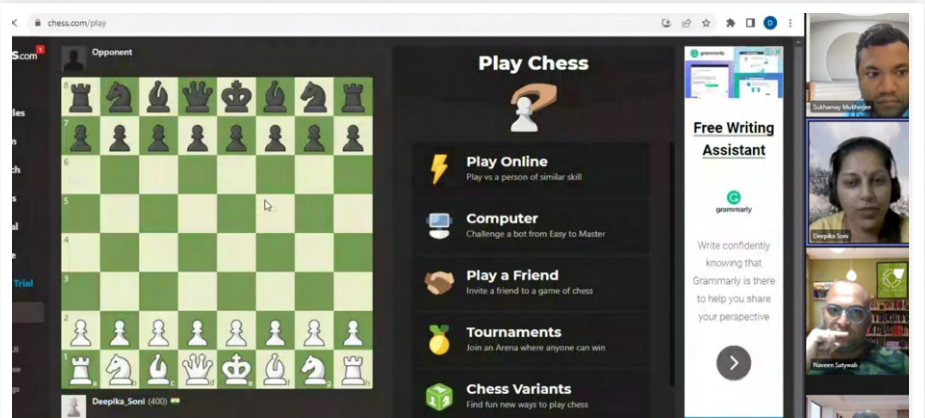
chess.com/play

Opponent

8
7
6
5
4
3
2
1

Deepika_Soni (400)

Play Chess

Play Online
Play vs a person of similar skill

Computer
Challenge a bot from Easy to Master

Play a Friend
Invite a friend to a game of chess

Tournaments
Join an Arena where anyone can win

Chess Variants
Find fun new ways to play chess

Free Writing Assistant

grammarly

Write confidently knowing that Grammarly is there to help you share your perspective

Sukhamay Mukherjee

Deepika Soni

Naveen Satywali

Trial